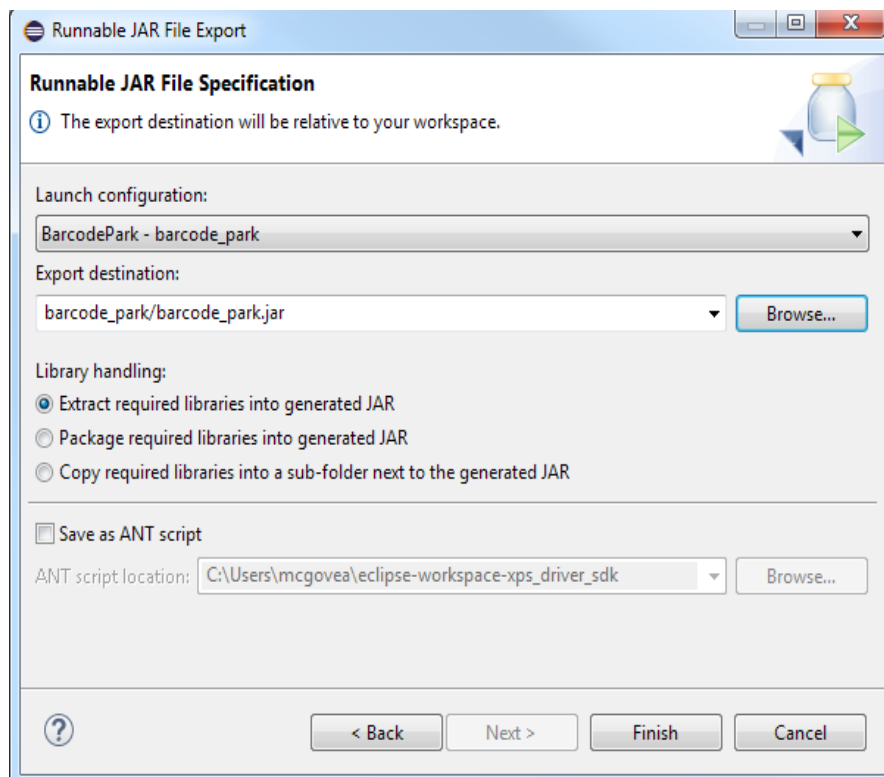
Runnable JAR File Export

Runnable JAR File Specification

The export destination will be relative to your workspace.

Launch configuration:

BarcodePark - barcode_park

Export destination:

barcode_park/barcode_park.jar

Browse...

Library handling:

Extract required libraries into generated JAR

Package required libraries into generated JAR

Copy required libraries into a sub-folder next to the generated JAR

Save as ANT script

ANT script location: C:\Users\mcgovea\eclipse-workspace-xps_driver_sdk

Browse...

?

< Back

Next >

Finish

Cancel